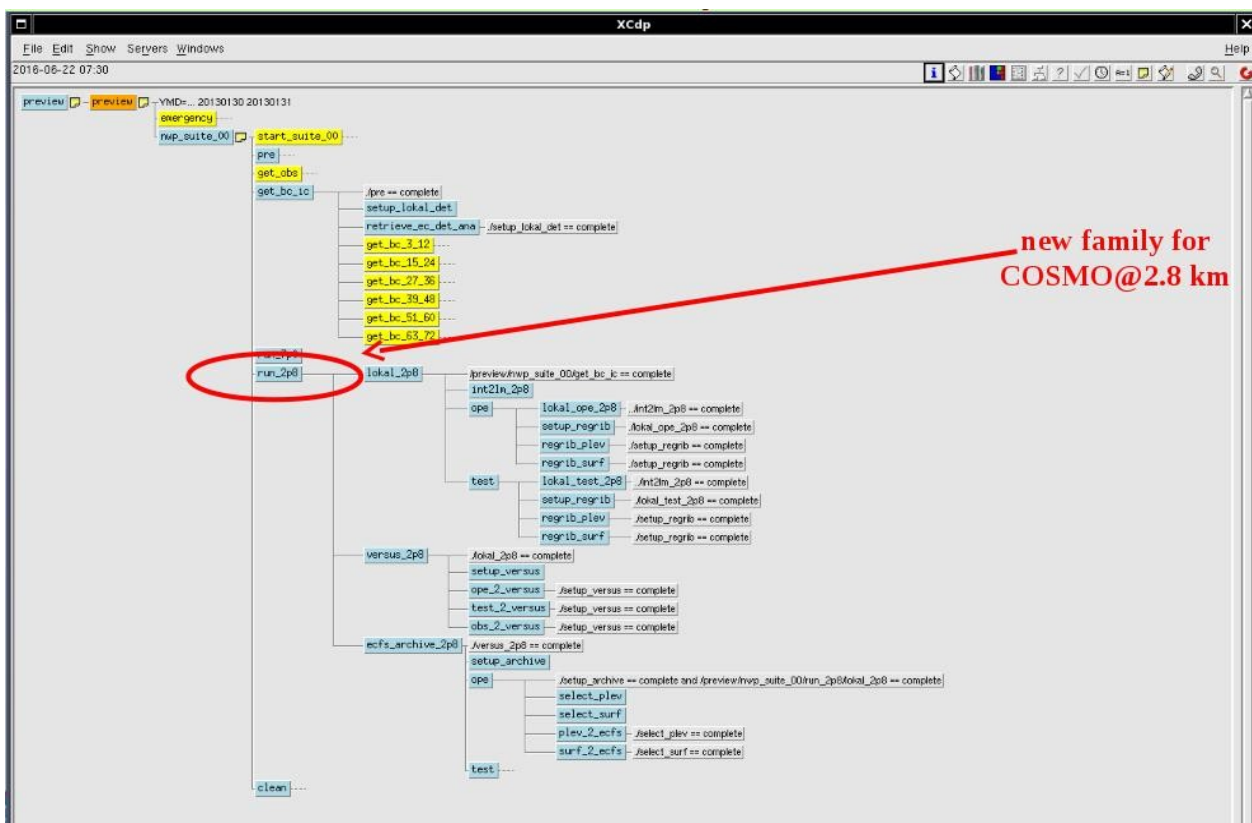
XCdp

File Edit Show Servers Windows Help

2016-06-22 07:30

preview preview YMD=... 20130130 20130131
emergency
nwp_suite_00
start_suite_00
pre
get_obs
get_bc_ic
./pre == complete
setup_lokal_det
retrieve_ec_det_ana
./setup_lokal_det == complete
get_bc_3_12
get_bc_15_24
get_bc_27_36
get_bc_39_48
get_bc_51_60
get_bc_63_72
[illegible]
run_2p8
lokal_2p8
/preview/nwp_suite_00/get_bc_ic == complete
int2lm_2p8
ope
lokal_ope_2p8
../int2lm_2p8 == complete
setup_regrib
./lokal_ope_2p8 == complete
regrib_plev
./setup_regrib == complete
regrib_surf
./setup_regrib == complete
test
lokal_test_2p8
../int2lm_2p8 == complete
setup_regrib
./lokal_test_2p8 == complete
regrib_plev
./setup_regrib == complete
regrib_surf
./setup_regrib == complete
versus_2p8
./lokal_2p8 == complete
setup_versus
ope_2_versus
./setup_versus == complete
test_2_versus
./setup_versus == complete
obs_2_versus
./setup_versus == complete
ecfs_archive_2p8
./versus_2p8 == complete
setup_archive
ope
../setup_archive == complete and /preview/nwp_suite_00/run_2p8/lokal_2p8 == complete
select_plev
select_surf
plev_2_ecfs
./select_plev == complete
surf_2_ecfs
./select_surf == complete
test
clean

new family for COSMO@2.8 km